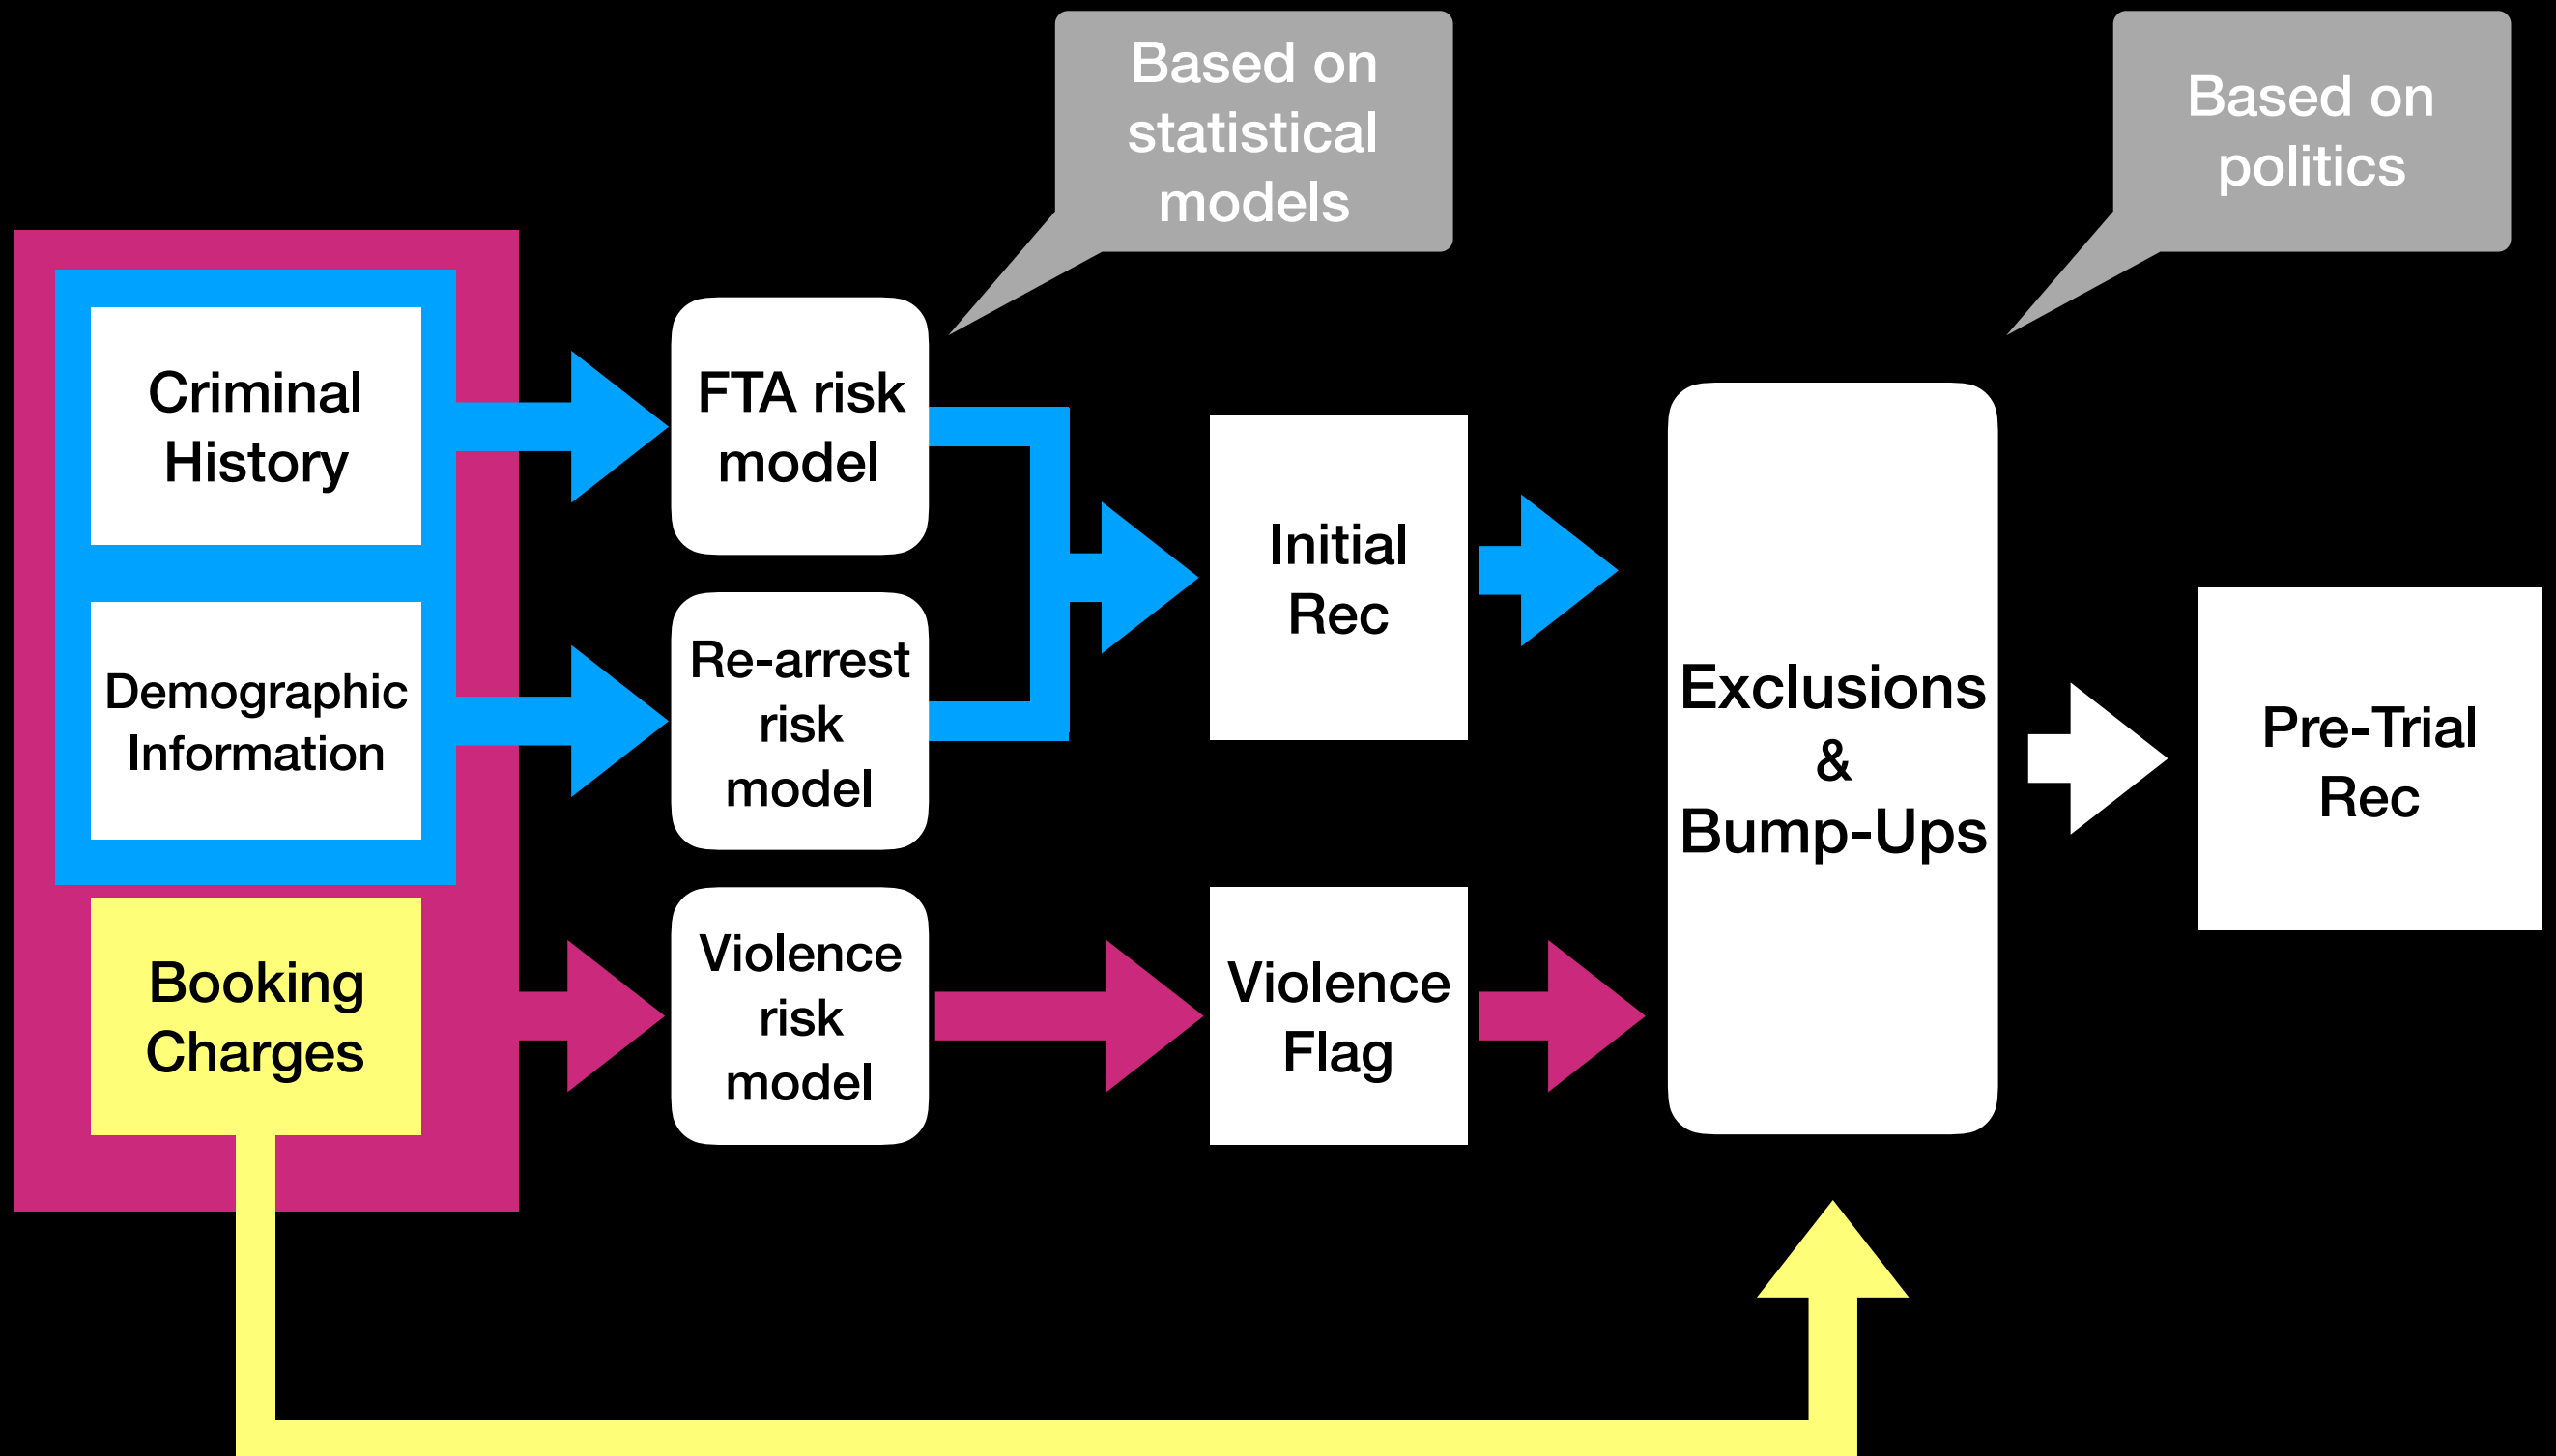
Based on statistical models

Based on politics

Criminal History

Demographic Information

Booking Charges

FTA risk model

Re-arrest risk model

Violence risk model

Initial Rec

Violence Flag

Exclusions & Bump-Ups

Pre-Trial Rec